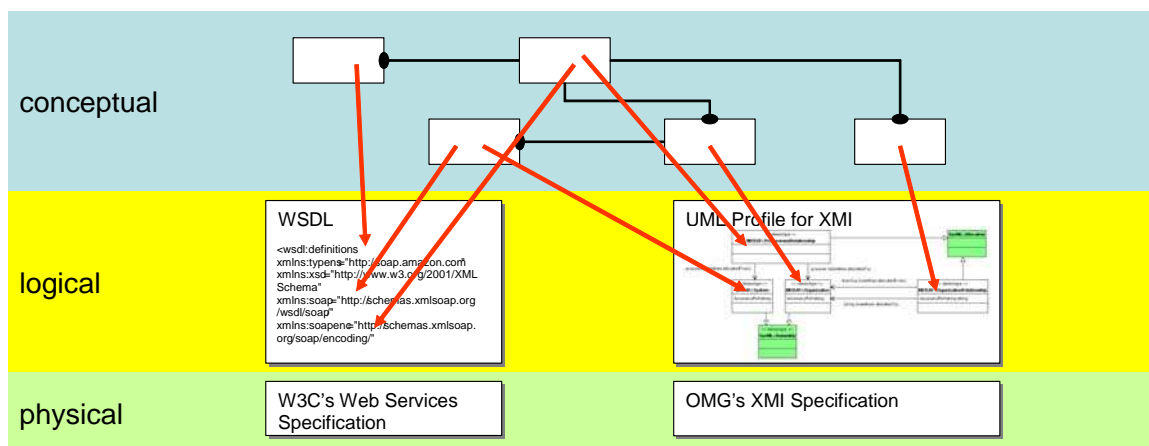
conceptual

logical

WSDL

<wsdl:definitions
xmlns:typens="http://soap.amazon.com"
xmlns:xsd="http://www.w3.org/2001/XMLSchema"
xmlns:soap="http://schemas.xmlsoap.org/wsdl/soap/"
xmlns:soapenc="http://schemas.xmlsoap.org/soap/encoding/"

UML Profile for XMI

physical

W3C's Web Services Specification

OMG's XMI Specification